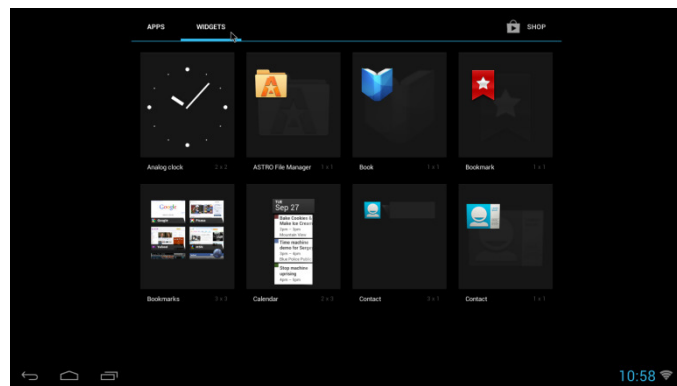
APPS WIDGETS SHOP

Analog clock 2 x 2

ASTRO File Manager 1 x 1

Book 1 x 1

Bookmark 1 x 1

Google

Bookmarks 3 x 3

TUE
Sep 27
Bake Cookies &
Make Ice Cream
Time machine
demo for Sergey
Stop machine
uprising

Calendar 2 x 3

Contact 3 x 1

Contact 1 x 1

10:58